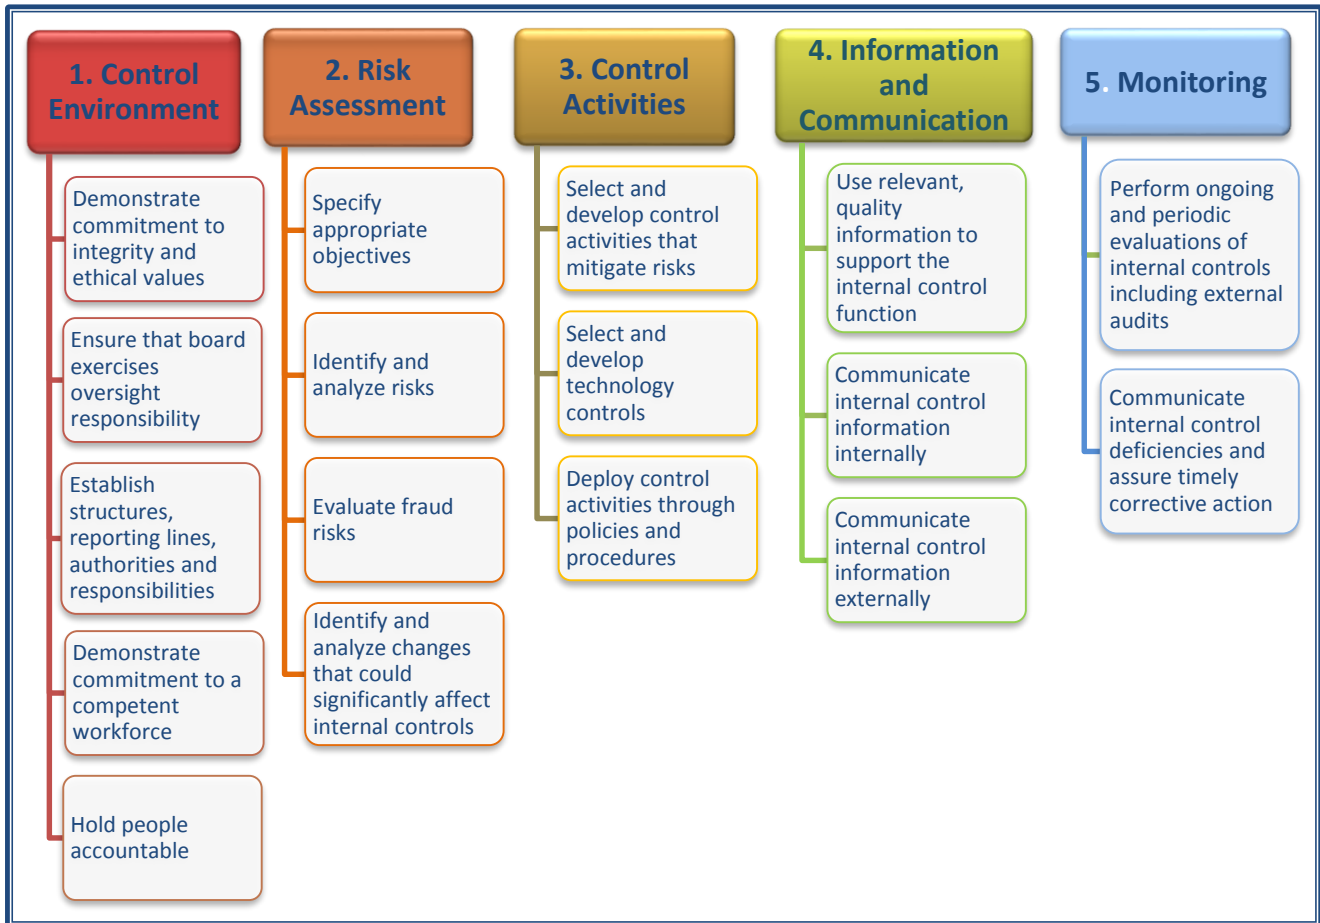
1. Control Environment

Demonstrate commitment to integrity and ethical values

Ensure that board exercises oversight responsibility

Establish structures, reporting lines, authorities and responsibilities

Demonstrate commitment to a competent workforce

Hold people accountable

2. Risk Assessment

Specify appropriate objectives

Identify and analyze risks

Evaluate fraud risks

Identify and analyze changes that could significantly affect internal controls

3. Control Activities

Select and develop control activities that mitigate risks

Select and develop technology controls

Deploy control activities through policies and procedures

4. Information and Communication

Use relevant, quality information to support the internal control function

Communicate internal control information internally

Communicate internal control information externally

5. Monitoring

Perform ongoing and periodic evaluations of internal controls including external audits

Communicate internal control deficiencies and assure timely corrective action